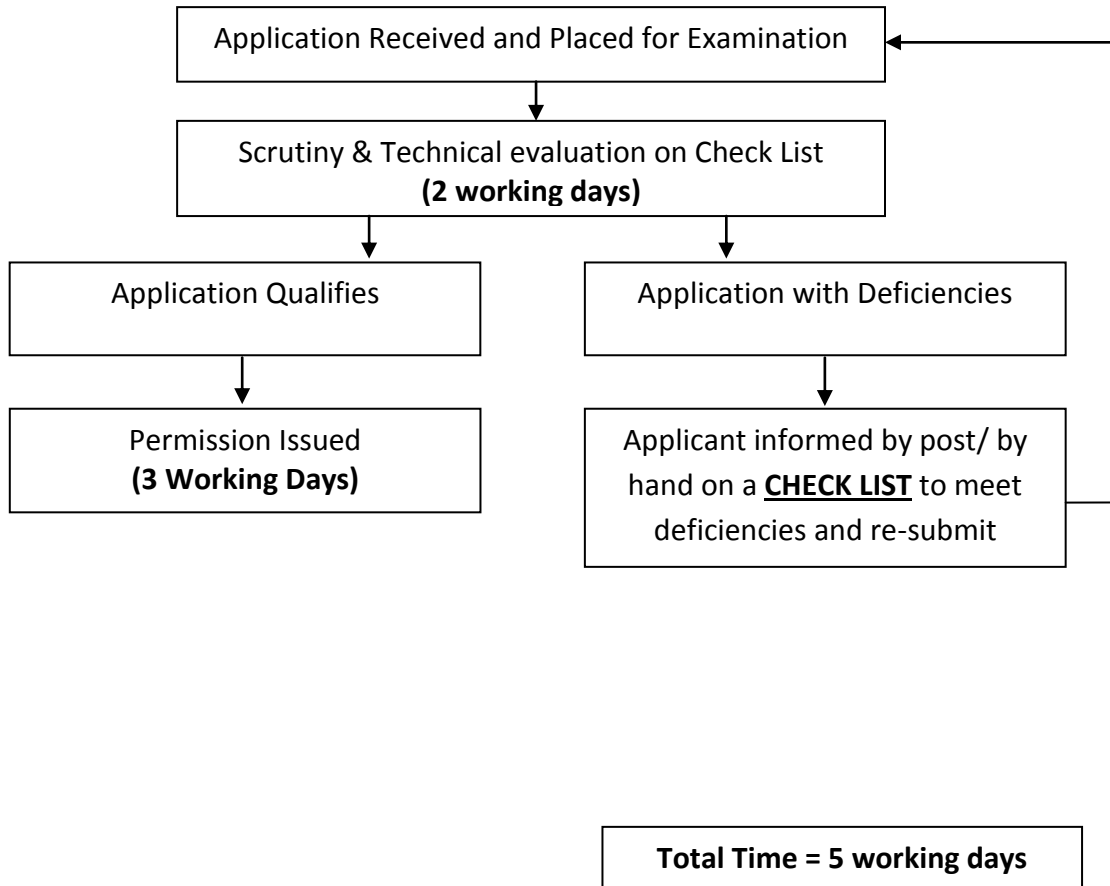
Application Received and Placed for Examination

Scrutiny & Technical evaluation on Check List
**(2 working days)**

Application Qualifies

Permission Issued
**(3 Working Days)**

Application with Deficiencies

Applicant informed by post/ by hand on a **CHECK LIST** to meet deficiencies and re-submit

**Total Time = 5 working days**